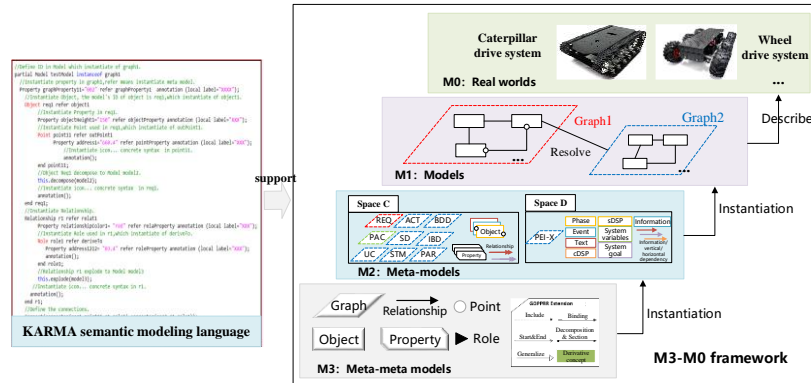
//Define ID in Model which instantiate of graph1.
partial Model testModel instanceof graph1
//Instantiate property in graph1,refer means instantiate meta model.
Property graphProperty1= "002" refer graphProperty1 annotation (local label="XXXX");
//Instantiate Object, the model's ID of object is req1,which instantiate of objects.
Object req1 refer object1
//Instantiate Property in req1.
Property objectWeight= "2kN" refer objectProperty annotation (local label="XXX");
//Instantiate Point used in req1,which instantiate of outPoint1.
Point point11 refer outPoint1
Property address="0x0.0" refer pointProperty annotation (local label="XXX");
//Instantiate icon... concrete syntax in point11.
annotation();
end point11;
//Object Req1 decompose to Model model1.
this.decompose(model2);
//Instantiate icon... concrete syntax in req1.
annotation();
end req1;
//Instantiate Relationship.
Relationship r1 refer relat1
Property relationShipColor1= "red" refer relaProperty annotation (local label="XXX");
//Instantiate Role used in r1,which instantiate of derive1s.
Role role1 refer derive1s
Property address1="01.0" refer roleProperty annotation (local label="XXX");
annotation();
end role1;
//Relationship r1 explode to Model model1
this.explode(model0);
//Instantiate icon... concrete syntax in r1.
annotation();
end r1;
//Define the connections.

KARMA semantic modeling language

support

Caterpillar drive system
Wheel drive system
M0: Real worlds
...

Graph1
Graph2
Resolve
Describe
M1: Models

Space C
REQ ACT BDD
PAC SD IBD
UC STM PAR
Object
Relationship
Property
Space D
Phase
Event
Text
cDSP
sDSP
System variables
System goal
Information
PEI-X
Information/vertical/horizontal dependency
M2: Meta-models
Instantiation

Graph
Relationship
Point
Object
Property
Role
GOPPRR Extension
Include
Binding
Start&End
Decomposition & Section
Generalize
Derivative concept
M3: Meta-meta models
Instantiation
M3-M0 framework